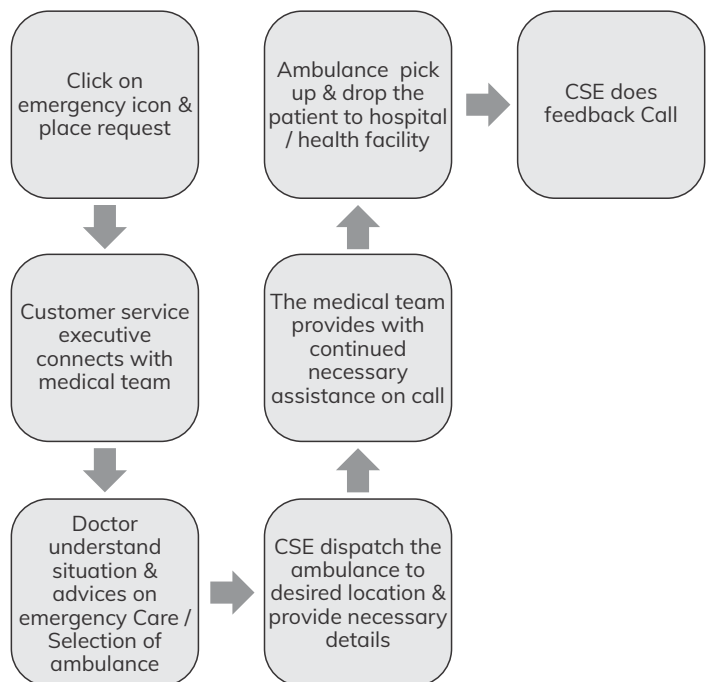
Click on emergency icon & place request

Customer service executive connects with medical team

Doctor understand situation & advices on emergency Care / Selection of ambulance

CSE dispatch the ambulance to desired location & provide necessary details

The medical team provides with continued necessary assistance on call

Ambulance pick up & drop the patient to hospital / health facility

CSE does feedback Call